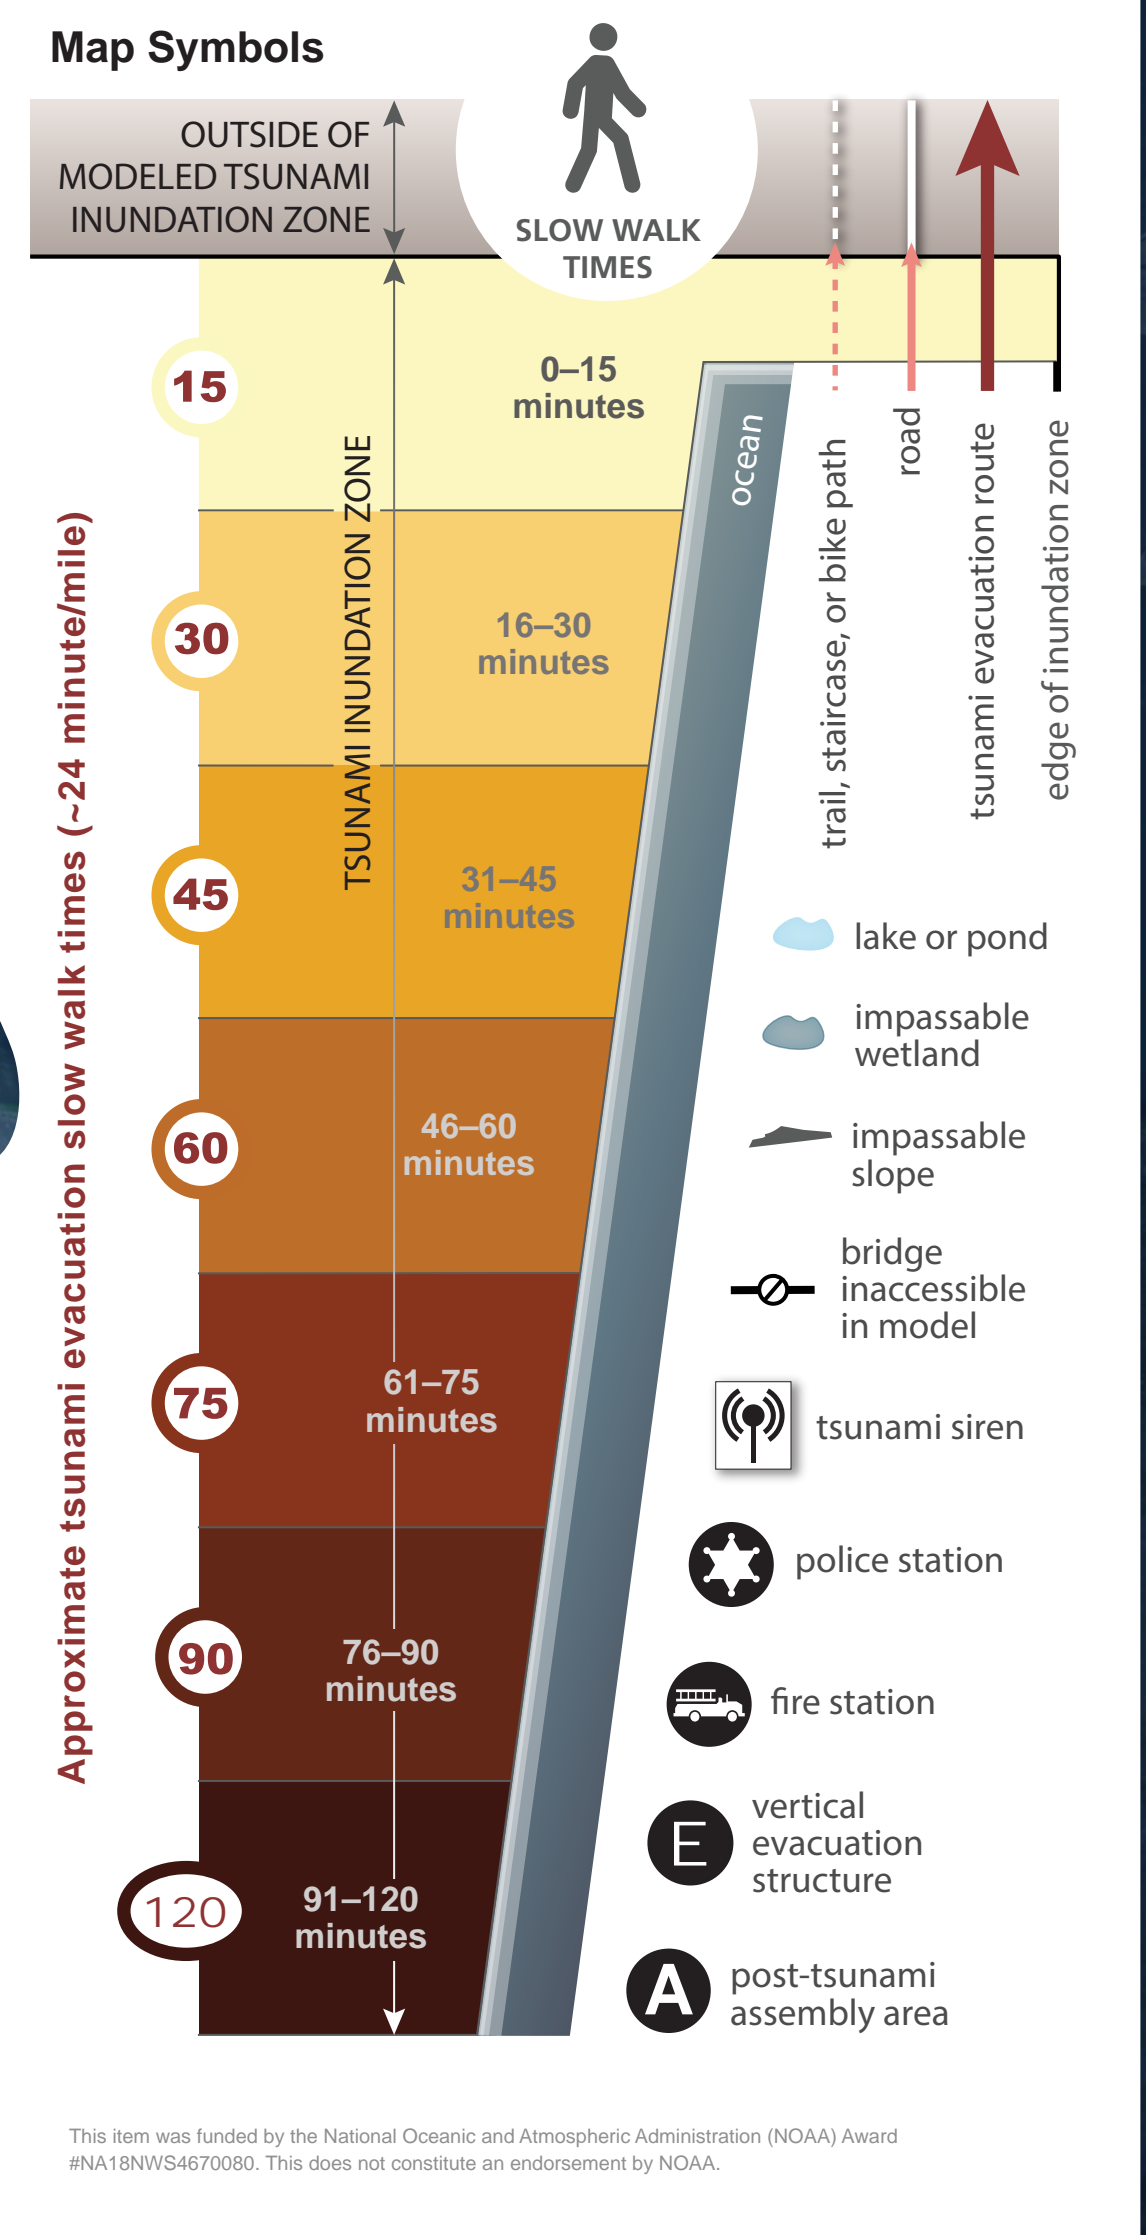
Map Symbols

OUTSIDE OF MODELED TSUNAMI INUNDATION ZONE

SLOW WALK TIMES

TSUNAMI INUNDATION ZONE

Approximate tsunami evacuation slow walk times (~24 minute/mile)

15
0–15 minutes

30
16–30 minutes

45
31–45 minutes

60
46–60 minutes

75
61–75 minutes

90
76–90 minutes

120
91–120 minutes

ocean

trail, staircase, or bike path

road

tsunami evacuation route

edge of inundation zone

lake or pond

impassable wetland

impassable slope

bridge inaccessible in model

tsunami siren

police station

fire station

E
vertical evacuation structure

A
post-tsunami assembly area

This item was funded by the National Oceanic and Atmospheric Administration (NOAA) Award #NA18NWS4670080. This does not constitute an endorsement by NOAA.